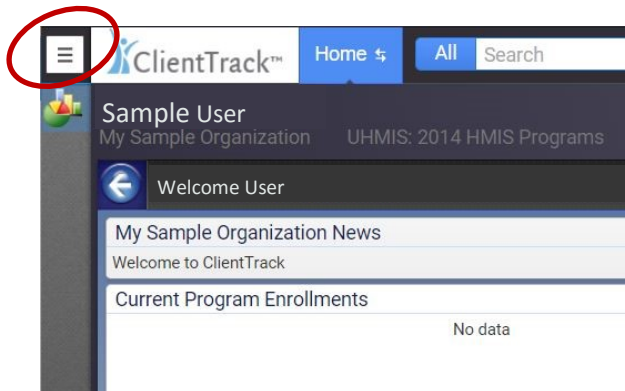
ClientTrack™

Home ⇆

All

Search

Sample User

My Sample Organization UHMIS: 2014 HMIS Programs

Welcome User

My Sample Organization News

Welcome to ClientTrack

Current Program Enrollments

No data